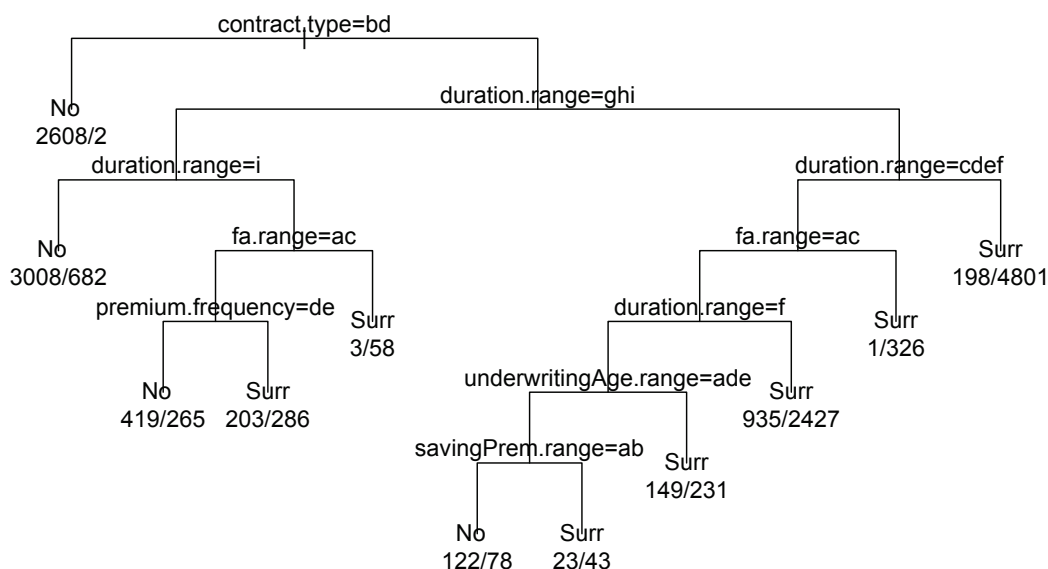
contract.type=bd

No
2608/2

duration.range=ghi

duration.range=i

No
3008/682

fa.range=ac

premium.frequency=de

No
419/265

Surr
203/286

Surr
3/58

duration.range=cdef

fa.range=ac

duration.range=f

underwritingAge.range=ade

savingPrem.range=ab

No
122/78

Surr
23/43

Surr
149/231

Surr
935/2427

Surr
1/326

Surr
198/4801